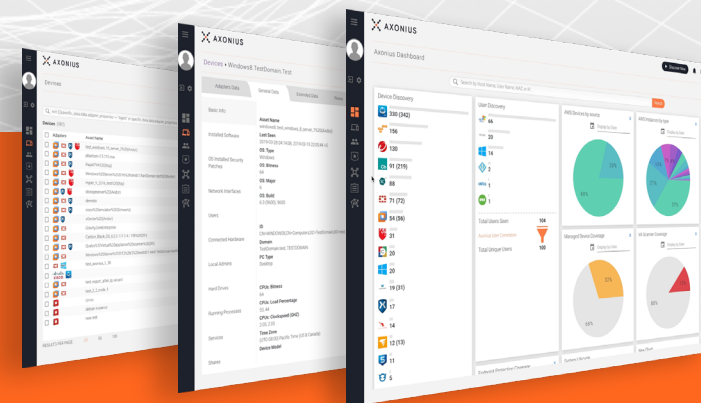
AXONIUS

Devices

Devices (86)

Adapters

Asset Name

RESULTS PER PAGE

AXONIUS

Devices > Windows8 TestDomain Test

Adapters Data

General Data

Extended Data

Notes

Basic Info

Installed Software

OS Installed Security Patches

Network Interfaces

Users

Connected Hardware

Local Admins

Hard Drives

Running Processes

Services

Shares

Asset Name

Last Seen

OS: Type

Windows

OS: Bitness

64

OS: Major

8

OS: Build

ID

Domain

PC Type

Desktop

CPUs: Bitness

64

CPUs: Load Percentage

CPUs: Clockspeed (GHz)

Time Zone

Device Model

AXONIUS

Axonius Dashboard

Discover Now

Device Discovery

100 (342)

156

23

91 (219)

88

71 (73)

54 (56)

31

20

19 (31)

17

14

12 (13)

11

5

User Discovery

66

30

14

2

1

1

Total Users Seen

104

Total Unique Users

100

AWS Devices by source

AWS Instances by type

Managed Device Coverage

AV Scanner Coverage

Endpoint Protection Coverage

Systems & Services

New Chart